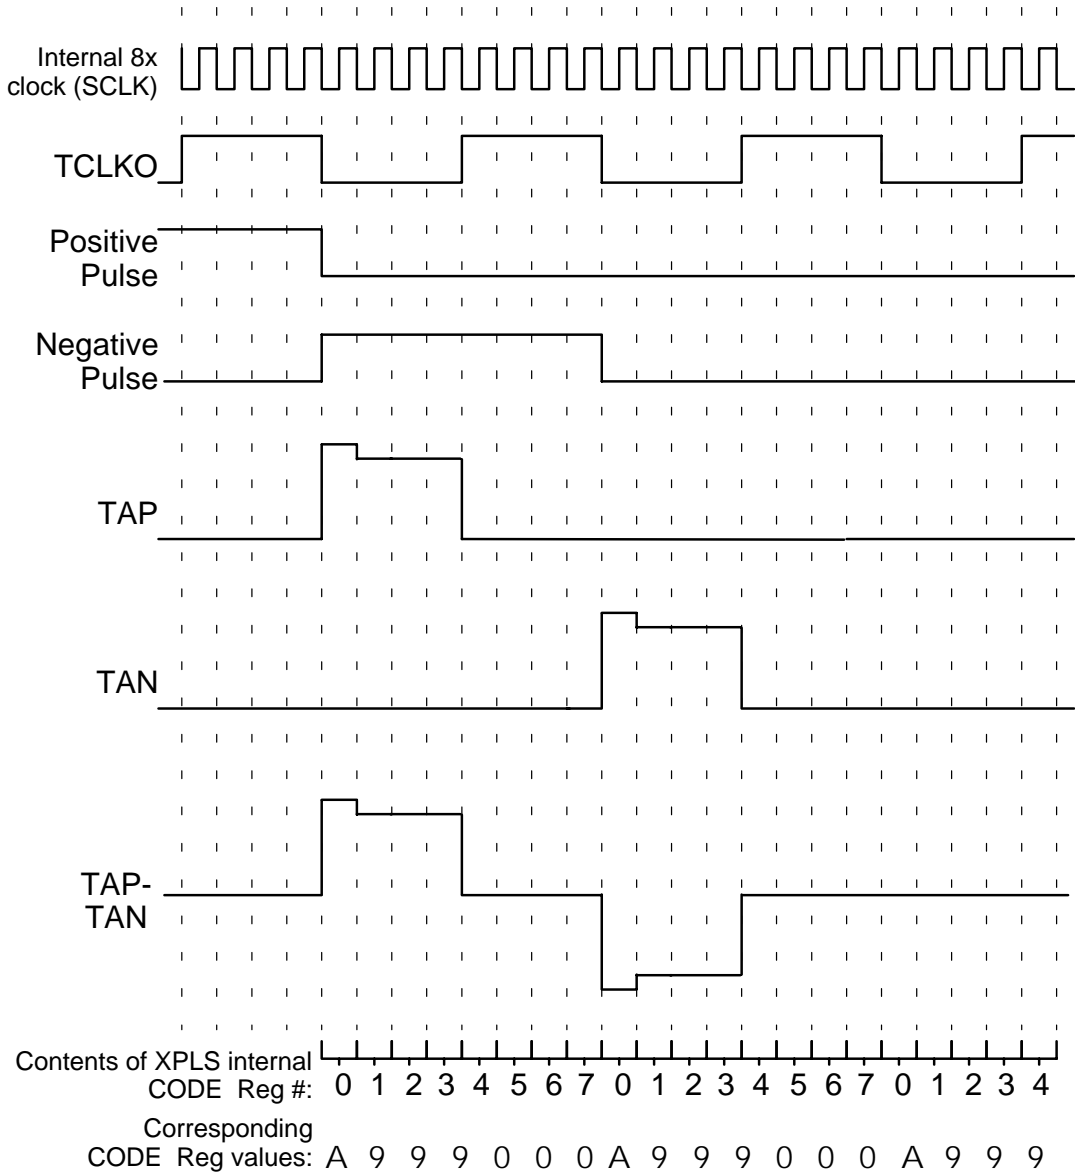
Internal 8x clock (SCLK)

TCLKO

Positive Pulse

Negative Pulse

TAP

TAN

TAP-TAN

Contents of XPLS internal CODE Reg #: 0 1 2 3 4 5 6 7 0 1 2 3 4 5 6 7 0 1 2 3 4

Corresponding CODE Reg values: A 9 9 9 0 0 0 A 9 9 9 0 0 0 A 9 9 9